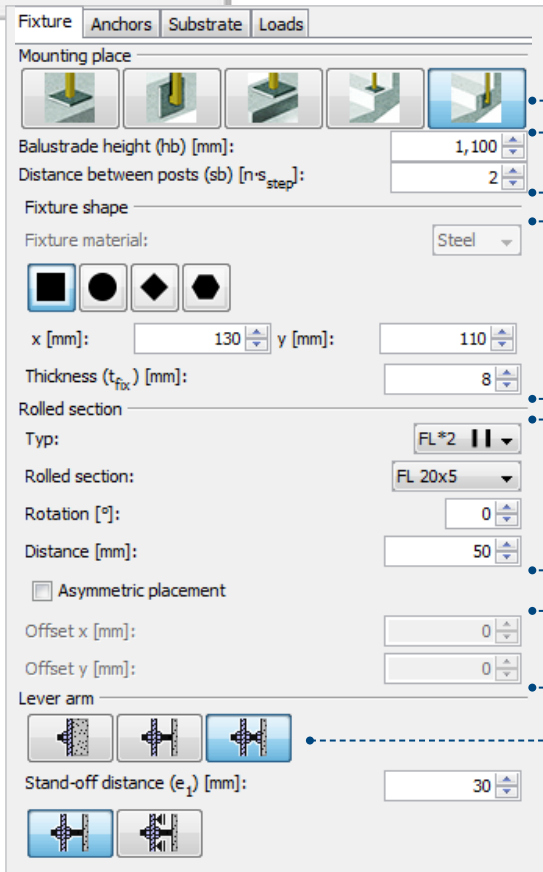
Fixture | Anchors | Substrate | Loads

Mounting place

Balustrade height (hb) [mm]: 1,100

Distance between posts (sb) [n·$s_{step}$]: 2

Fixture shape

Fixture material: Steel

x [mm]: 130 y [mm]: 110

Thickness ($t_{fix}$) [mm]: 8

Rolled section

Typ: FL*2

Rolled section: FL 20x5

Rotation [°]: 0

Distance [mm]: 50

Asymmetric placement

Offset x [mm]: 0

Offset y [mm]: 0

Lever arm

Stand-off distance ($e_1$) [mm]: 30